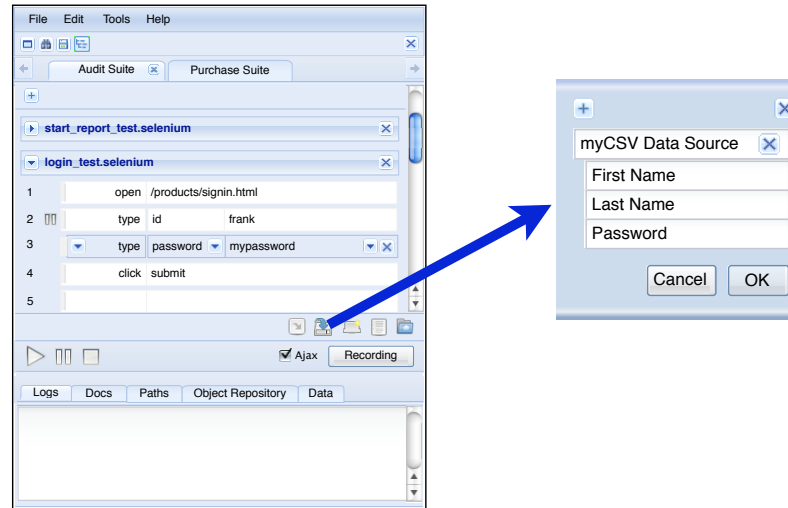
File Edit Tools Help

Audit Suite Purchase Suite

start_report_test.selenium

login_test.selenium

| 1 | open | /products/signin.html | |
|---|---|---|---|
| 2 | type | id | frank |
| 3 | type | password | mypassword |
| 4 | click | submit | |
| 5 | | | |

Ajax Recording

Logs Docs Paths Object Repository Data

myCSV Data Source

First Name

Last Name

Password

Cancel OK